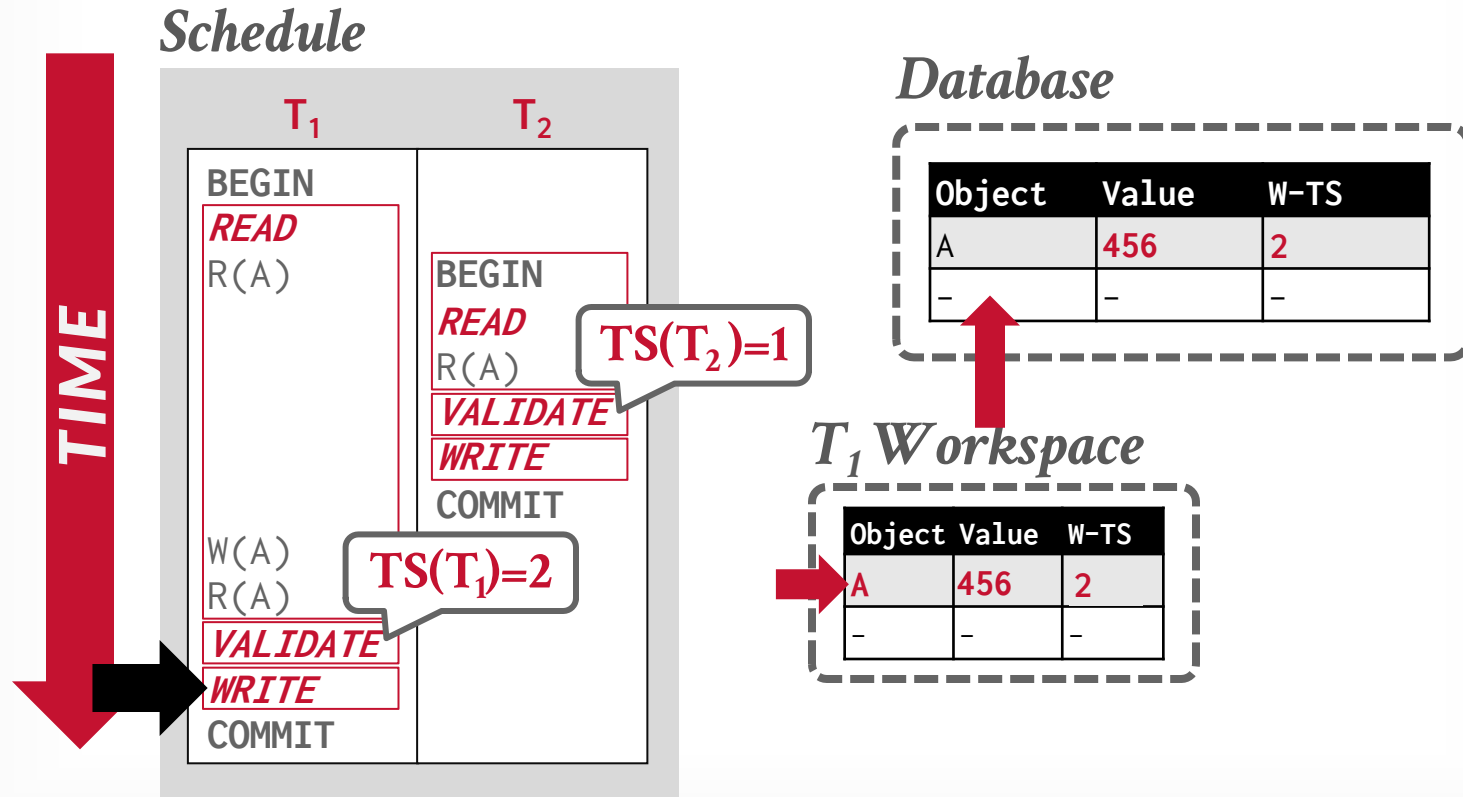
Schedule

TIME

| $T_1$ | $T_2$ |
|---|---|
| BEGIN | |
| READ | |
| R(A) | BEGIN |
| | READ |
| | R(A) |
| | VALIDATE |
| | WRITE |
| | COMMIT |
| W(A) | |
| R(A) | |
| VALIDATE | |
| WRITE | |
| COMMIT | |

$TS(T_2)=1$

$TS(T_1)=2$

Database

| Object | Value | W-TS |
|---|---|---|
| A | 456 | 2 |
| – | – | – |

$T_1$ Workspace

| Object | Value | W-TS |
|---|---|---|
| A | 456 | 2 |
| – | – | – |